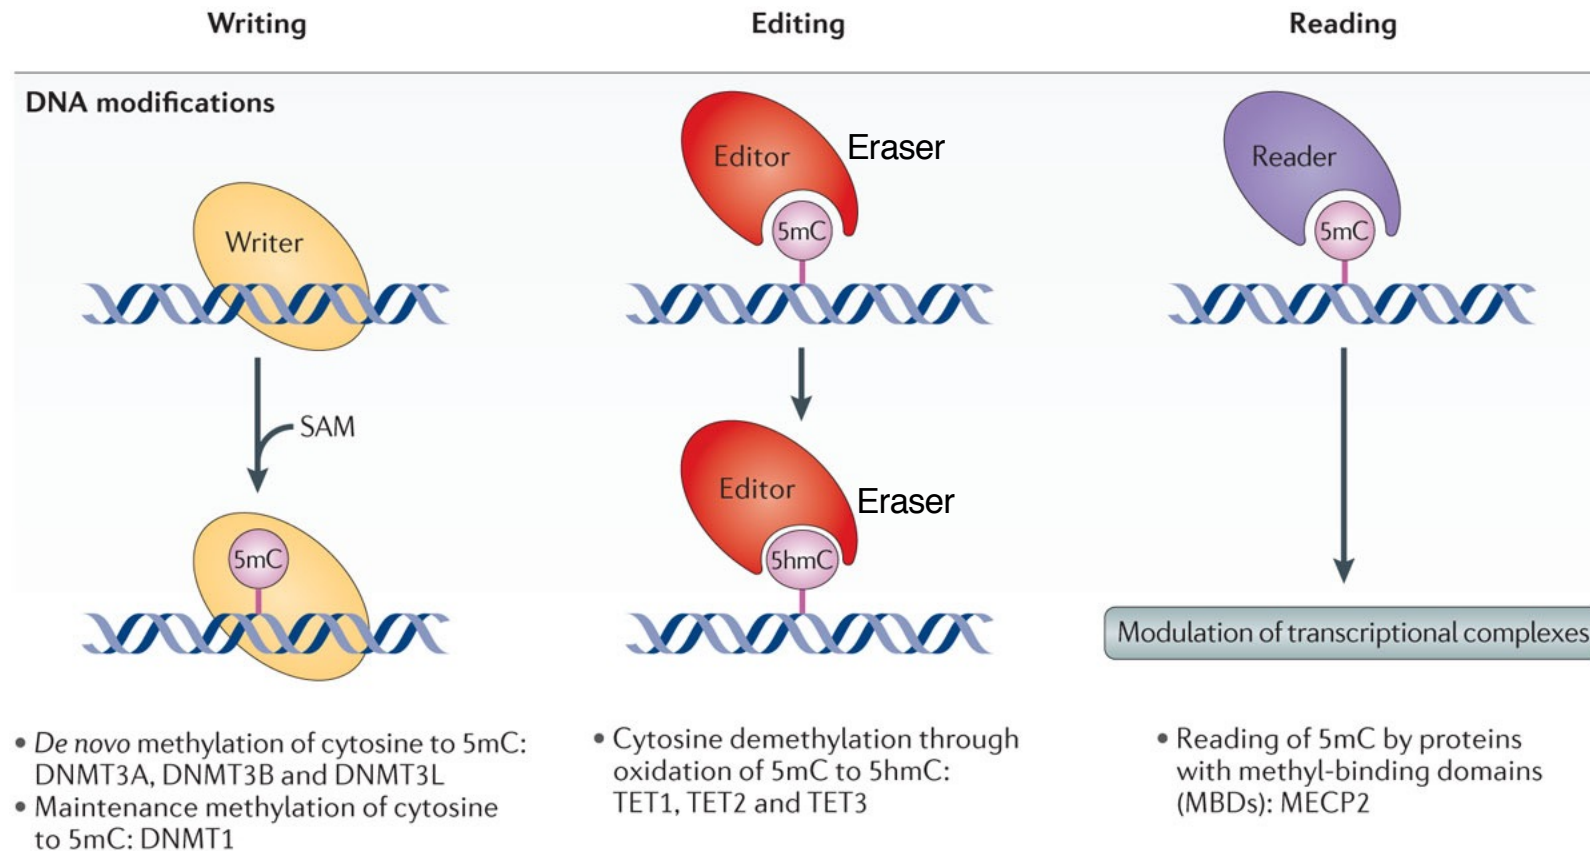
Writing

Editing

Reading

DNA modifications

Writer

SAM

5mC

Editor

Eraser

5mC

Editor

Eraser

5hmC

Reader

5mC

Modulation of transcriptional complexes

• De novo methylation of cytosine to 5mC: DNMT3A, DNMT3B and DNMT3L
• Maintenance methylation of cytosine to 5mC: DNMT1

• Cytosine demethylation through oxidation of 5mC to 5hmC: TET1, TET2 and TET3

• Reading of 5mC by proteins with methyl-binding domains (MBDs): MECP2